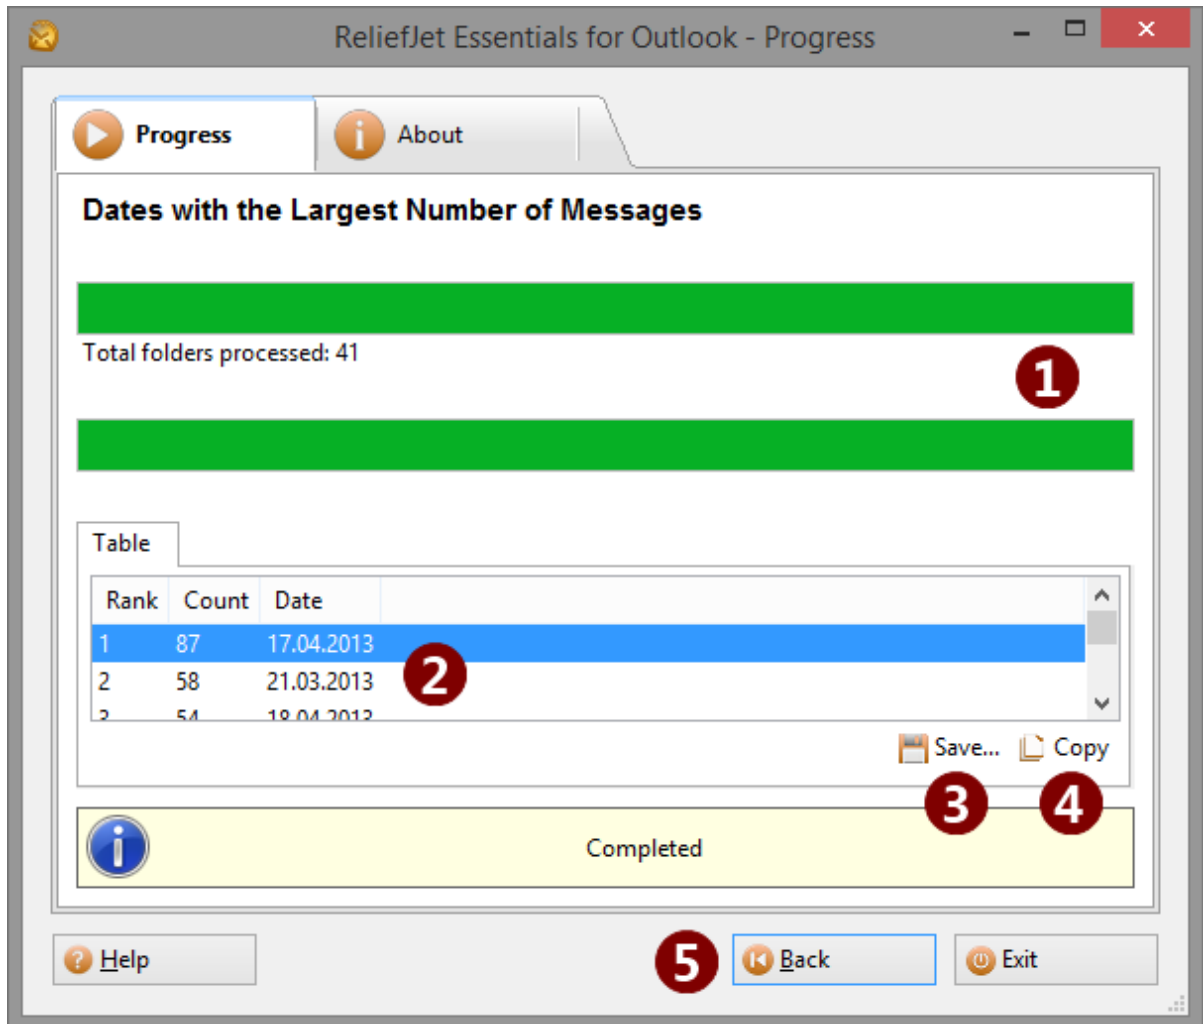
ReliefJet Essentials for Outlook - Progress

Progress
About

Dates with the Largest Number of Messages

Total folders processed: 41

1

Table

| Rank | Count | Date |
|---|---|---|
| 1 | 87 | 17.04.2013 |
| 2 | 58 | 21.03.2013 |
| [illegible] | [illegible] | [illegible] |

2

Save...
Copy

3
4

Completed

Help
5
Back
Exit